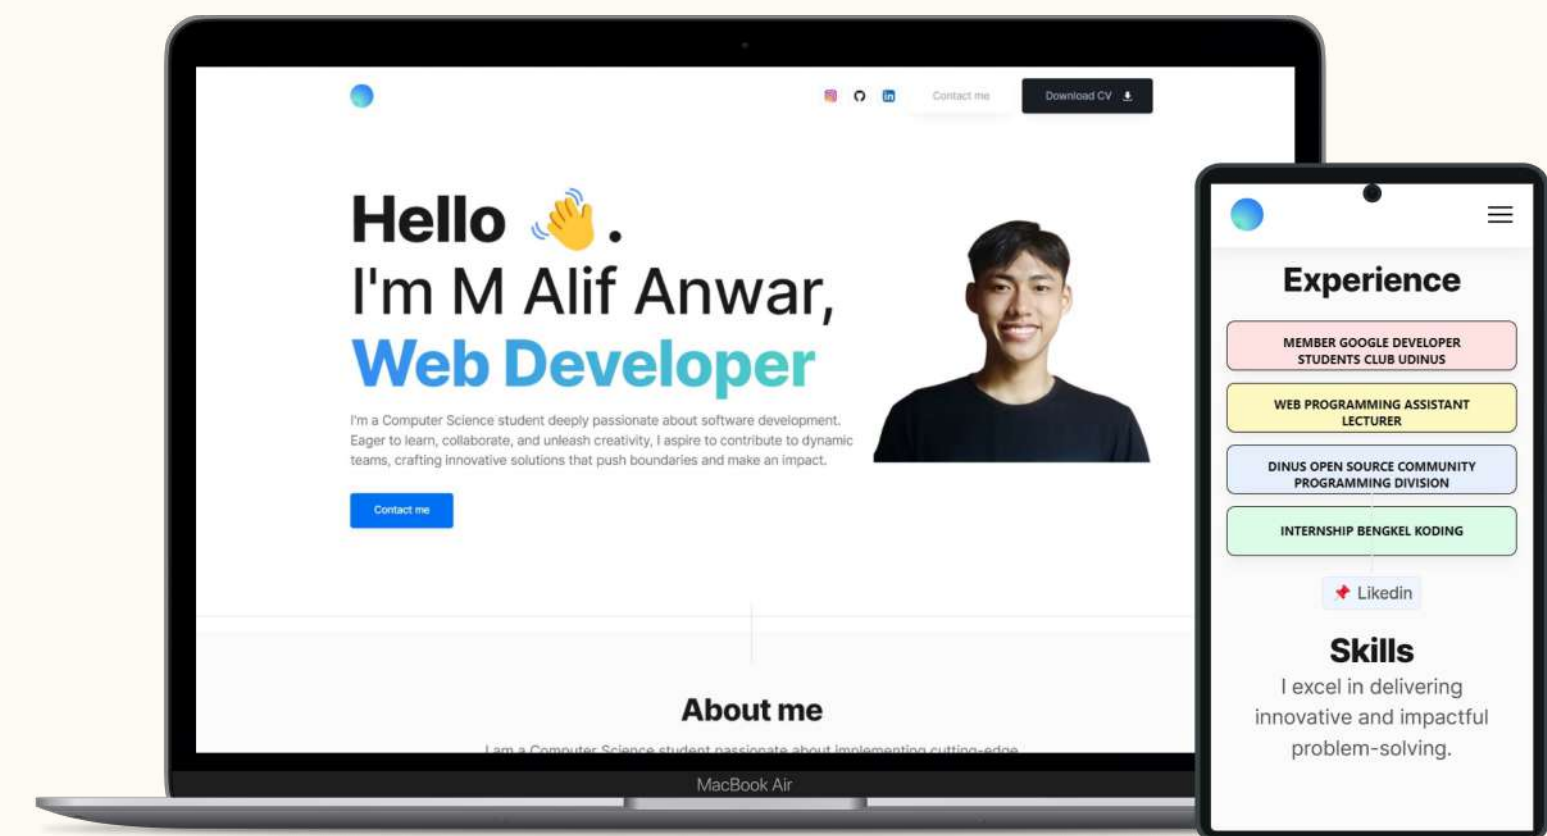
Contact me
Download CV

Hello .
I'm M Alif Anwar,
Web Developer

I'm a Computer Science student deeply passionate about software development. Eager to learn, collaborate, and unleash creativity, I aspire to contribute to dynamic teams, crafting innovative solutions that push boundaries and make an impact.

Contact me

About me

I am a Computer Science student passionate about implementing cutting-edge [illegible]

MacBook Air

Experience

MEMBER GOOGLE DEVELOPER STUDENTS CLUB UDINUS

WEB PROGRAMMING ASSISTANT LECTURER

DINUS OPEN SOURCE COMMUNITY PROGRAMMING DIVISION

INTERNSHIP BENGKEL KODING

Likedin

Skills

I excel in delivering innovative and impactful problem-solving.